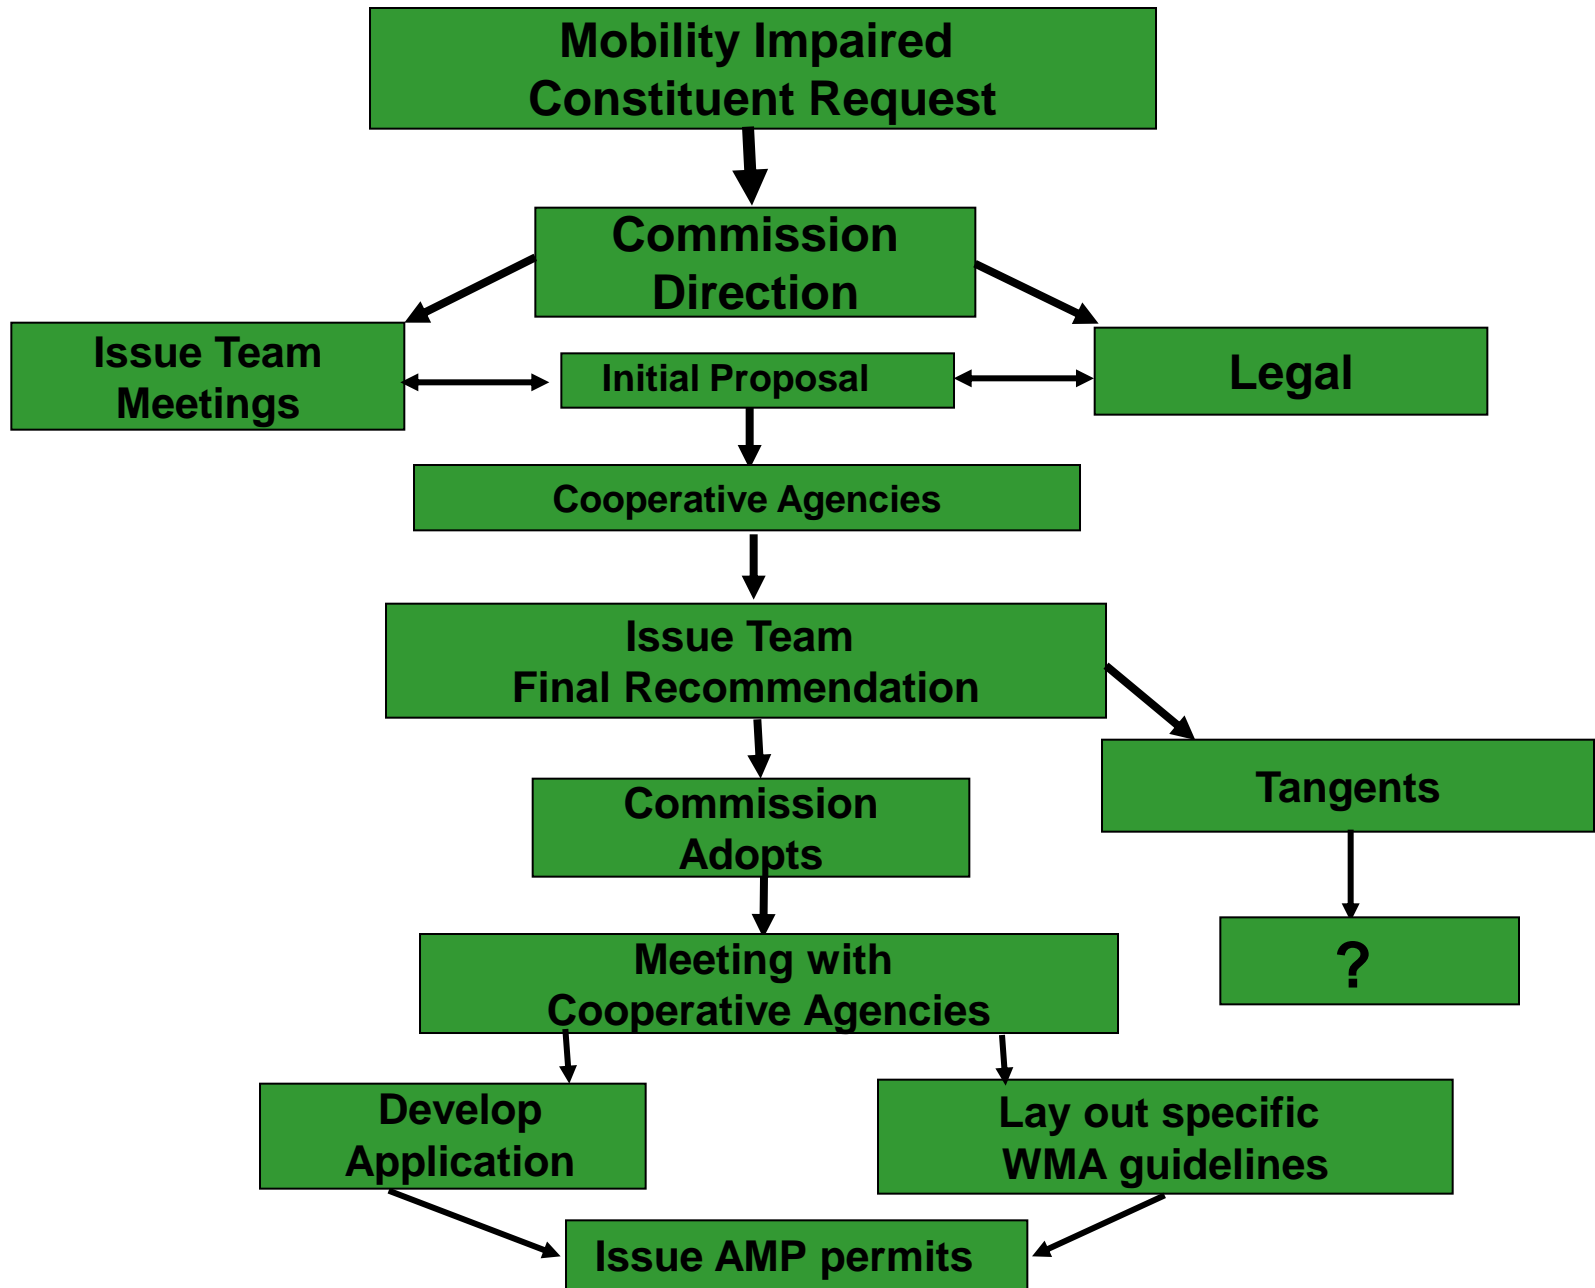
Mobility Impaired Constituent Request

Commission Direction

Issue Team Meetings

Initial Proposal

Legal

Cooperative Agencies

Issue Team Final Recommendation

Tangents

Commission Adopts

?

Meeting with Cooperative Agencies

Develop Application

Lay out specific WMA guidelines

Issue AMP permits